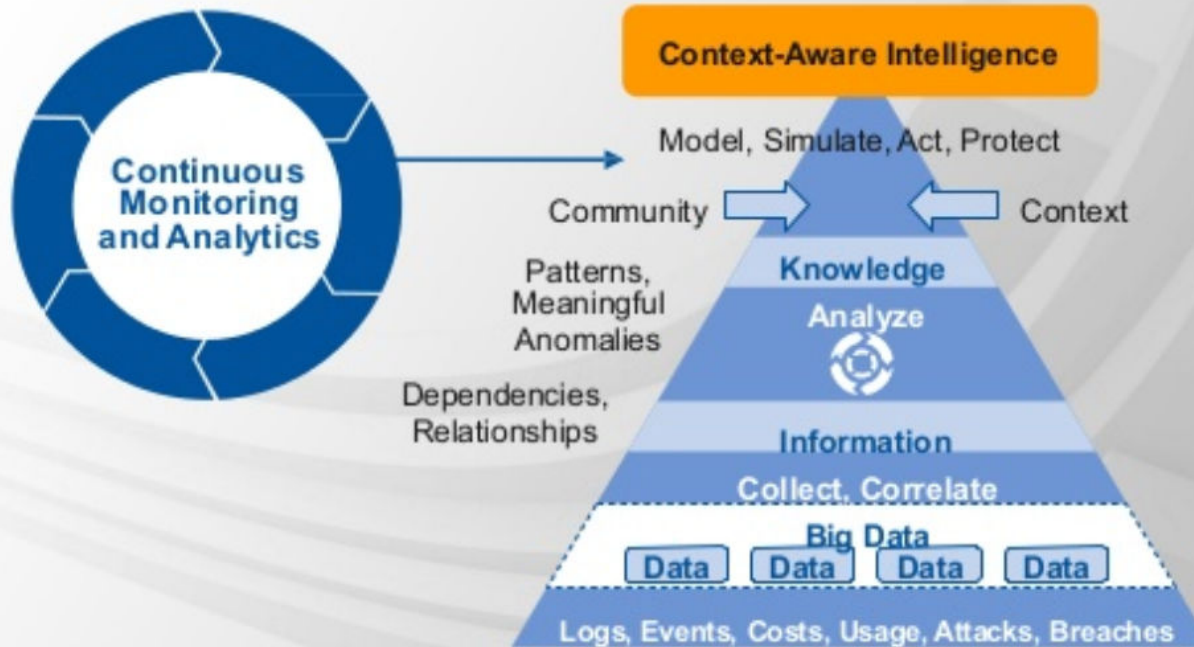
Continuous Monitoring and Analytics

Context-Aware Intelligence

Model, Simulate, Act, Protect

Community

Context

Knowledge

Patterns, Meaningful Anomalies

Analyze

Dependencies, Relationships

Information

Collect, Correlate

Big Data

Data

Data

Data

Data

Logs, Events, Costs, Usage, Attacks, Breaches